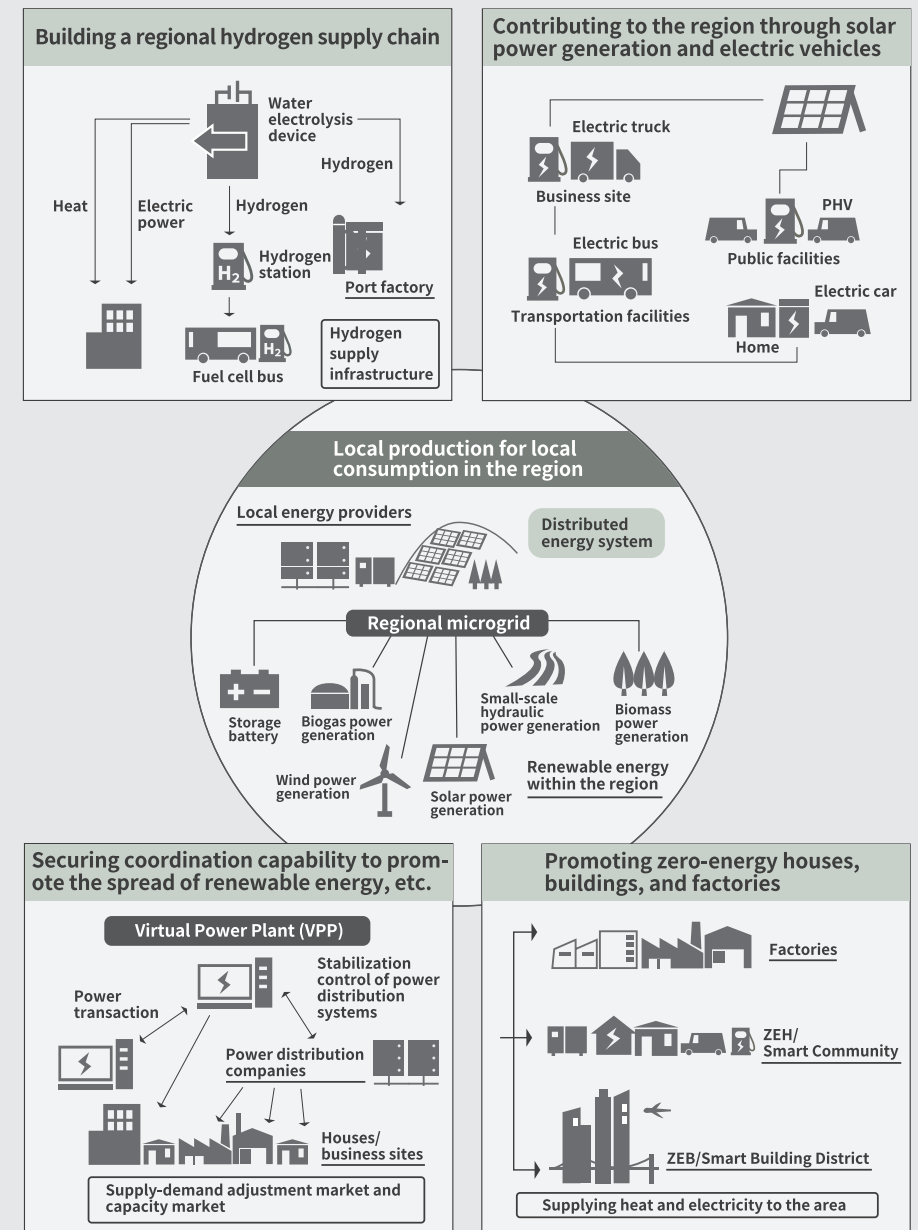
Building a regional hydrogen supply chain

Water electrolysis device

Heat

Electric power

Hydrogen

Hydrogen

Hydrogen station

$H_2$

Port factory

$H_2$

Fuel cell bus

Hydrogen supply infrastructure

Contributing to the region through solar power generation and electric vehicles

Electric truck

Business site

PHV

Public facilities

Electric bus

Transportation facilities

Electric car

Home

Local production for local consumption in the region

Local energy providers

Distributed energy system

Regional microgrid

Storage battery

Biogas power generation

Small-scale hydraulic power generation

Biomass power generation

Wind power generation

Solar power generation

Renewable energy within the region

Securing coordination capability to promote the spread of renewable energy, etc.

Virtual Power Plant (VPP)

Power transaction

Stabilization control of power distribution systems

Power distribution companies

Houses/ business sites

Supply-demand adjustment market and capacity market

Promoting zero-energy houses, buildings, and factories

Factories

ZEH/ Smart Community

ZEB/Smart Building District

Supplying heat and electricity to the area